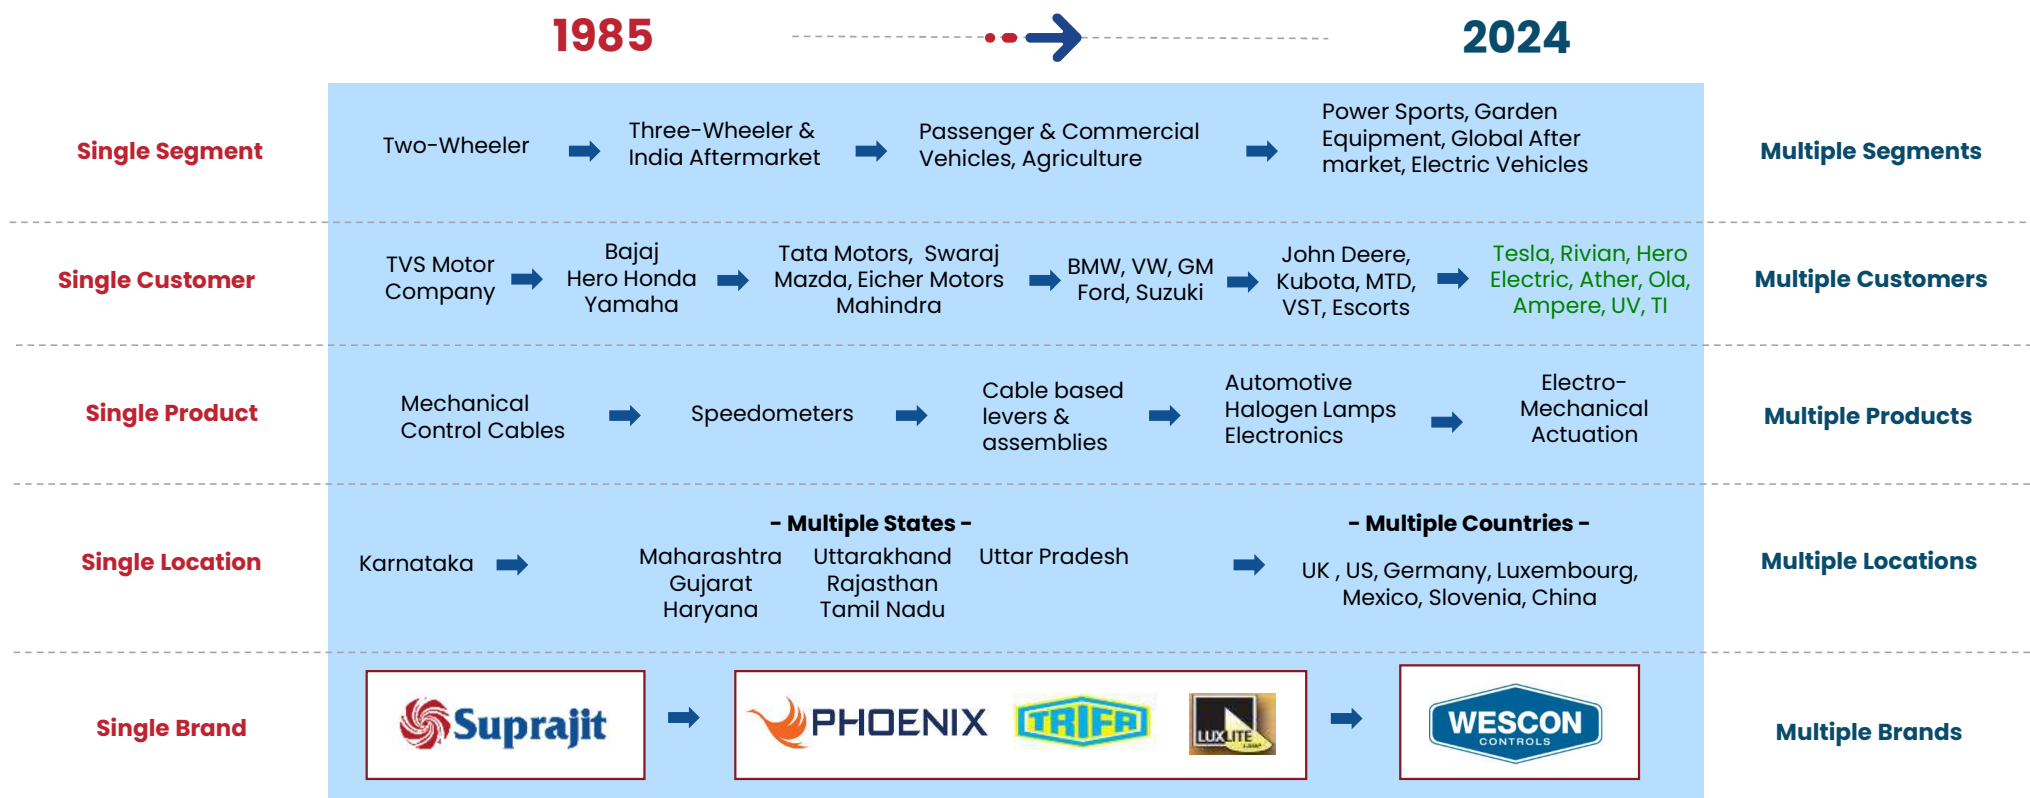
1985

2024

Single Segment

Two-Wheeler

Three-Wheeler & India Aftermarket

Passenger & Commercial Vehicles, Agriculture

Power Sports, Garden Equipment, Global After market, Electric Vehicles

Multiple Segments

Single Customer

TVS Motor Company

Bajaj Hero Honda Yamaha

Tata Motors, Swaraj Mazda, Eicher Motors Mahindra

BMW, VW, GM Ford, Suzuki

John Deere, Kubota, MTD, VST, Escorts

Tesla, Rivian, Hero Electric, Ather, Ola, Ampere, UV, TI

Multiple Customers

Single Product

Mechanical Control Cables

Speedometers

Cable based levers & assemblies

Automotive Halogen Lamps Electronics

Electro-Mechanical Actuation

Multiple Products

Single Location

Karnataka

- Multiple States -

Maharashtra Gujarat Haryana

Uttarakhand Rajasthan Tamil Nadu

Uttar Pradesh

- Multiple Countries -

UK , US, Germany, Luxembourg, Mexico, Slovenia, China

Multiple Locations

Single Brand

Suprajit

PHOENIX

TRIFA

LUXLITE

WESCON CONTROLS

Multiple Brands